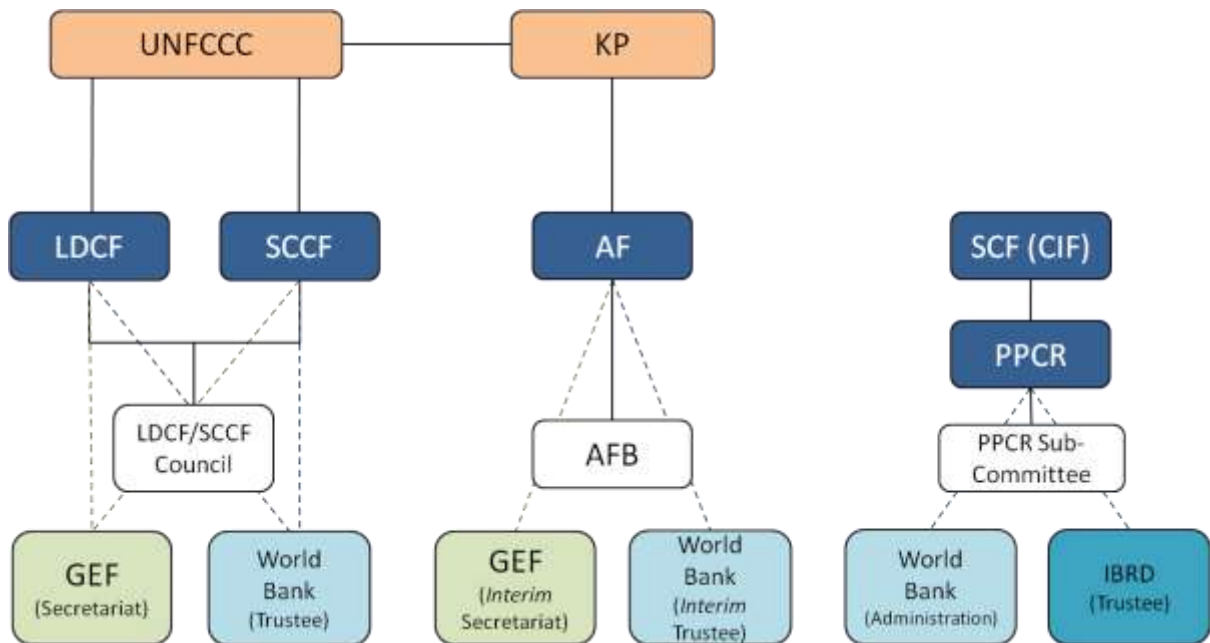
UNFCCC

KP

LDCF

SCCF

AF

SCF (CIF)

PPCR

LDCF/SCCF Council

AFB

PPCR Sub-Committee

GEF (Secretariat)

World Bank (Trustee)

GEF (Interim Secretariat)

World Bank (Interim Trustee)

World Bank (Administration)

IBRD (Trustee)